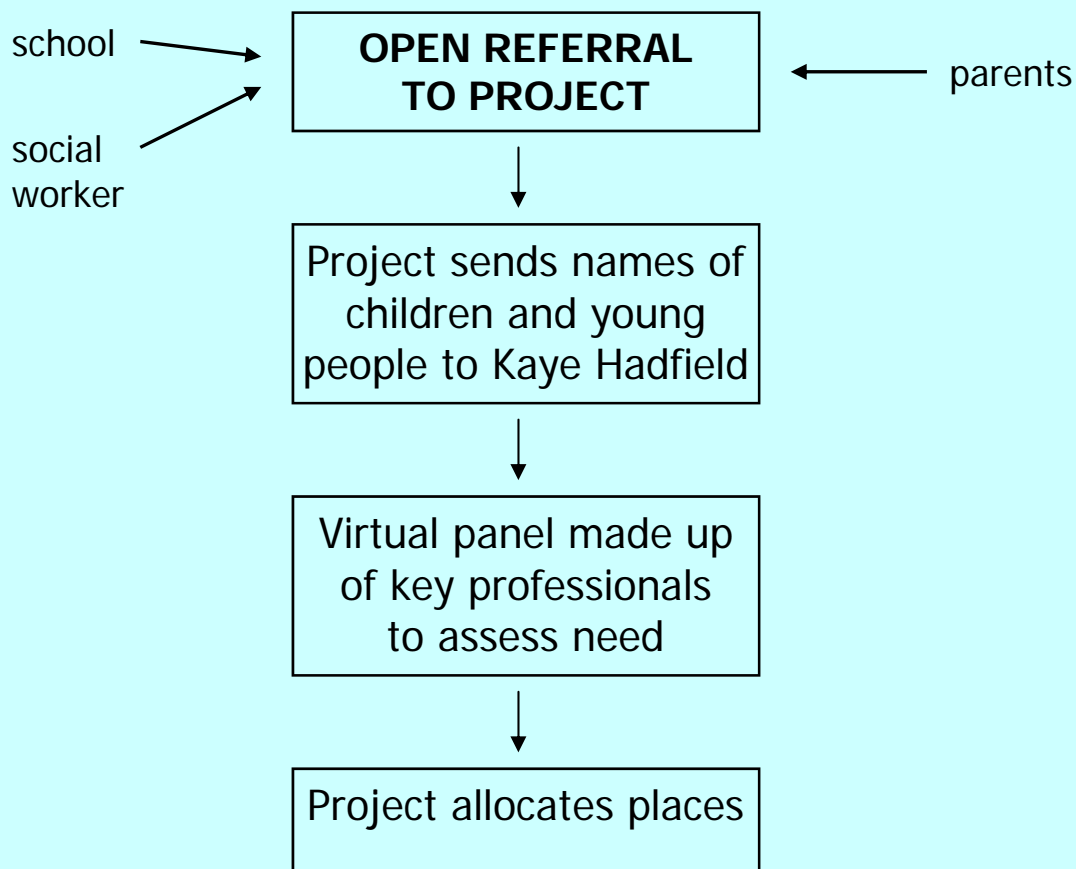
school

social worker

OPEN REFERRAL TO PROJECT

parents

Project sends names of children and young people to Kaye Hadfield

Virtual panel made up of key professionals to assess need

Project allocates places